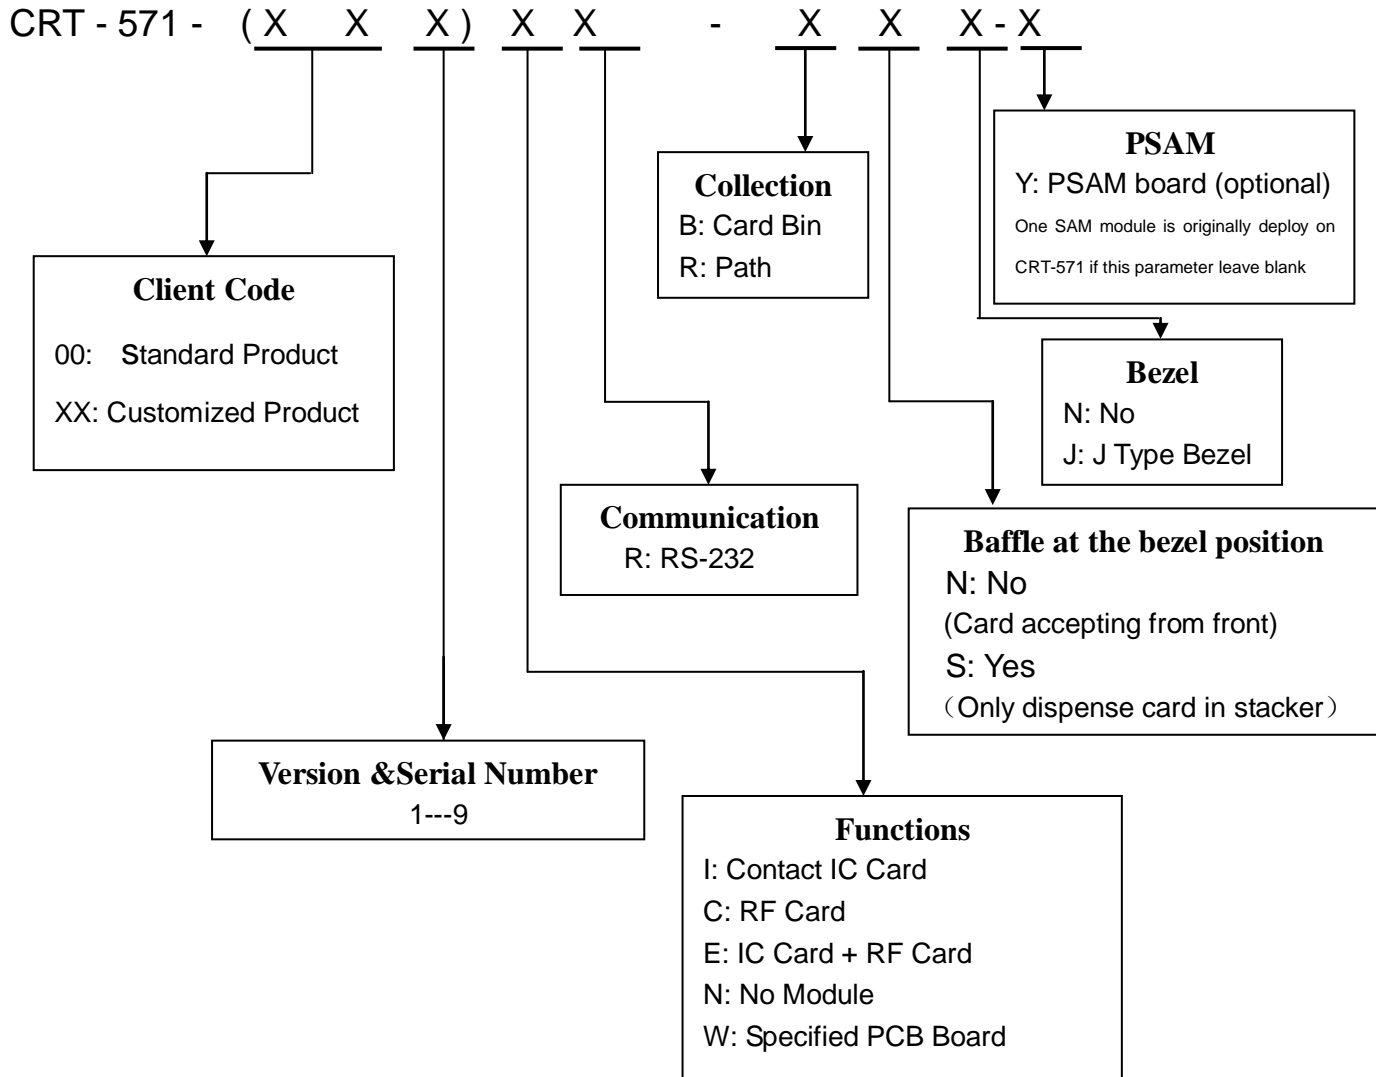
CRT - 571 - ( X X X ) X X - X X X - X

PSAM
Y: PSAM board (optional)
One SAM module is originally deploy on CRT-571 if this parameter leave blank

Collection
B: Card Bin
R: Path

Client Code
00: Standard Product
XX: Customized Product

Bezel
N: No
J: J Type Bezel

Communication
R: RS-232

Baffle at the bezel position
N: No
(Card accepting from front)
S: Yes
(Only dispense card in stacker)

Version &Serial Number
1---9

Functions
I: Contact IC Card
C: RF Card
E: IC Card + RF Card
N: No Module
W: Specified PCB Board